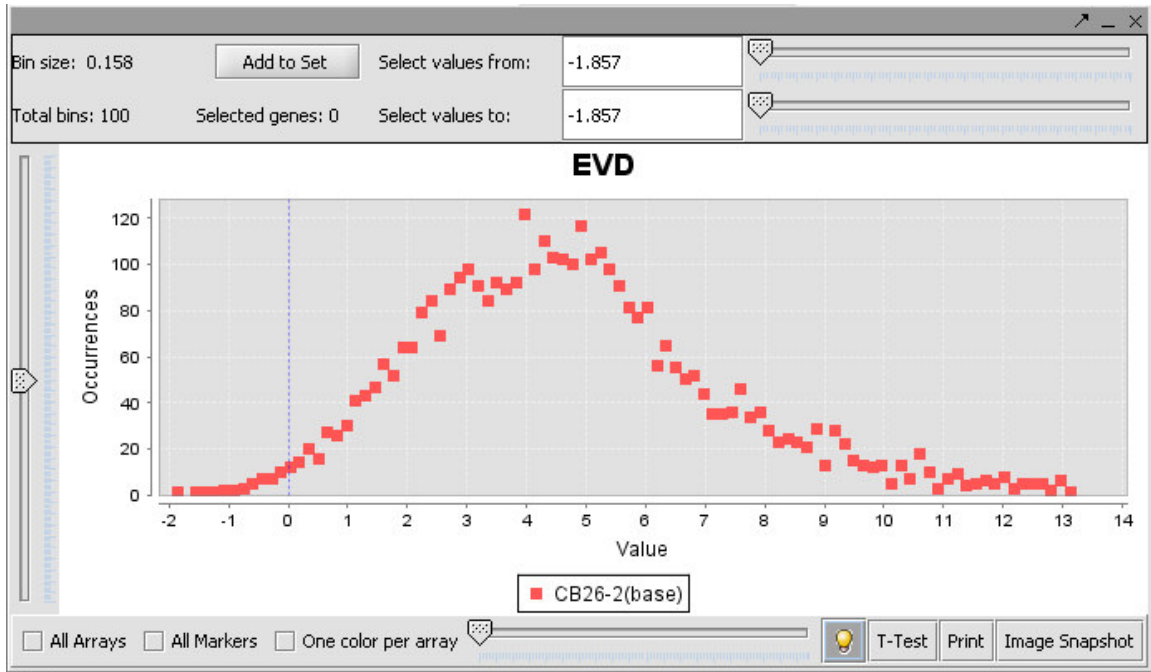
Bin size: 0.158

Add to Set

Select values from:

-1.857

Total bins: 100

Selected genes: 0

Select values to:

-1.857

EVD

120
100
80
60
40
20
0

Occurrences

-2 -1 0 1 2 3 4 5 6 7 8 9 10 11 12 13 14

Value

CB26-2(base)

All Arrays

All Markers

One color per array

T-Test

Print

Image Snapshot